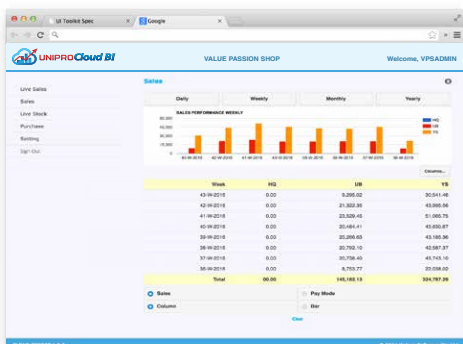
UI Toolkit Sales
Google

UNIPROCloud BI
VALUE PASSION SHOP
Welcome, VPSADMIN

Live Sales
Sales
Live Stock
Purchase
Setting
Sign Out

Sales

Daily
Weekly
Monthly
Yearly

SALES PERFORMANCE WEEKLY

HQ
UB
YS

Column...

| Week | HQ | UB | YS |
|---|---|---|---|
| 43-W-2016 | 0.00 | 9,295.02 | 30,041.46 |
| 42-W-2016 | 0.00 | 21,322.30 | 43,095.56 |
| 41-W-2016 | 0.00 | 23,529.45 | 51,065.75 |
| 40-W-2016 | 0.00 | 20,484.41 | 45,630.87 |
| 39-W-2016 | 0.00 | 20,266.60 | 43,185.36 |
| 38-W-2016 | 0.00 | 20,793.10 | 42,587.37 |
| 37-W-2016 | 0.00 | 20,738.40 | 40,743.10 |
| 36-W-2016 | 0.00 | 8,753.77 | 28,038.02 |
| Total | 00.00 | 145,183.13 | 324,767.29 |

Sales
Pay Mode
Column
Bar

Clear